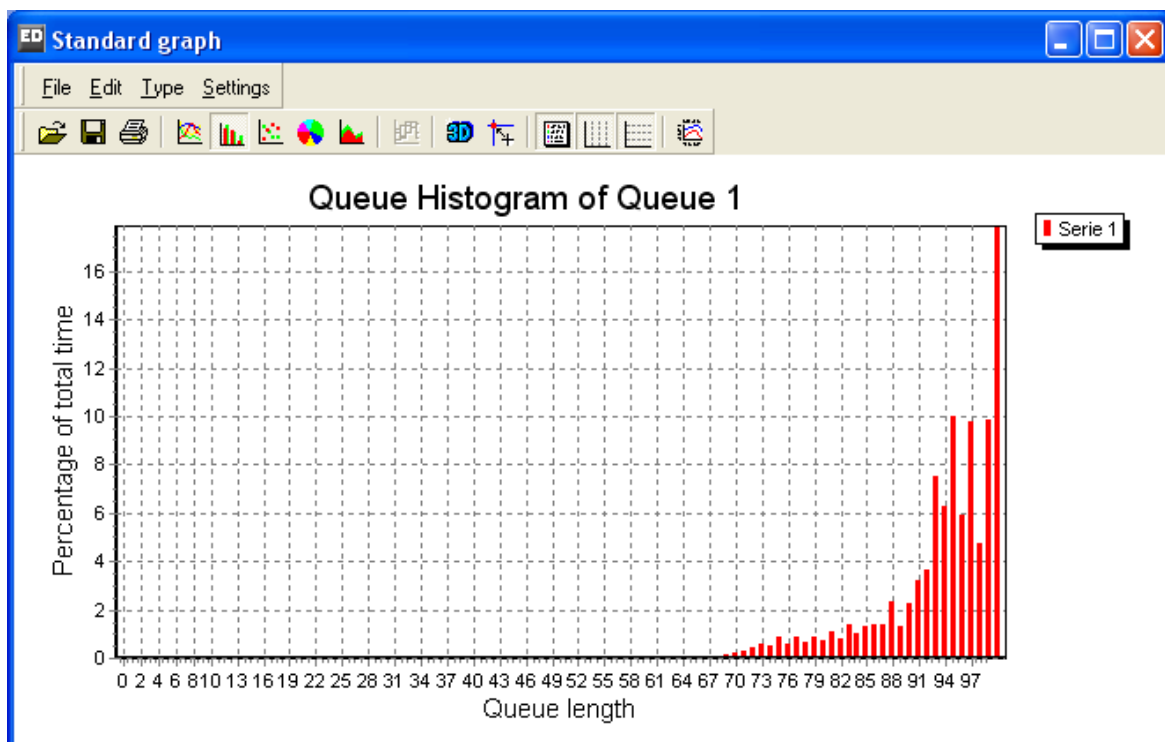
Standard graph

File Edit Type Settings

Queue Histogram of Queue 1

Serie 1

Percentage of total time

16
14
12
10
8
6
4
2
0

0 2 4 6 8 10 13 16 19 22 25 28 31 34 37 40 43 46 49 52 55 58 61 64 67 70 73 76 79 82 85 88 91 94 97

Queue length